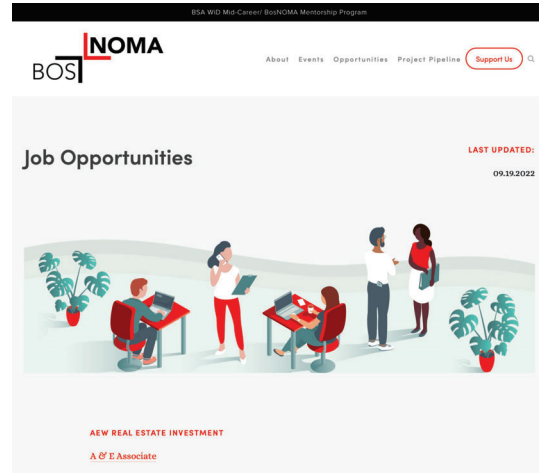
BSA WiD Mid-Career/ BosNOMA Mentorship Program

BOS NOMA

About Events Opportunities Project Pipeline Support Us

Job Opportunities

LAST UPDATED:
09.19.2022

AEW REAL ESTATE INVESTMENT

A & E Associate